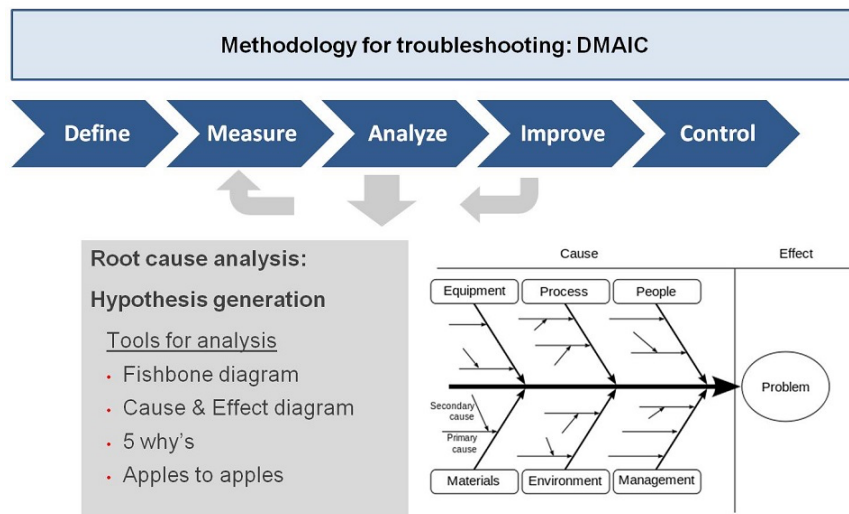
Methodology for troubleshooting: DMAIC

Define

Measure

Analyze

Improve

Control

Root cause analysis:

Hypothesis generation

Tools for analysis

- Fishbone diagram
- Cause & Effect diagram
- 5 why's
- Apples to apples

Cause

Effect

Equipment

Process

People

Problem

Secondary cause

Primary cause

Materials

Environment

Management